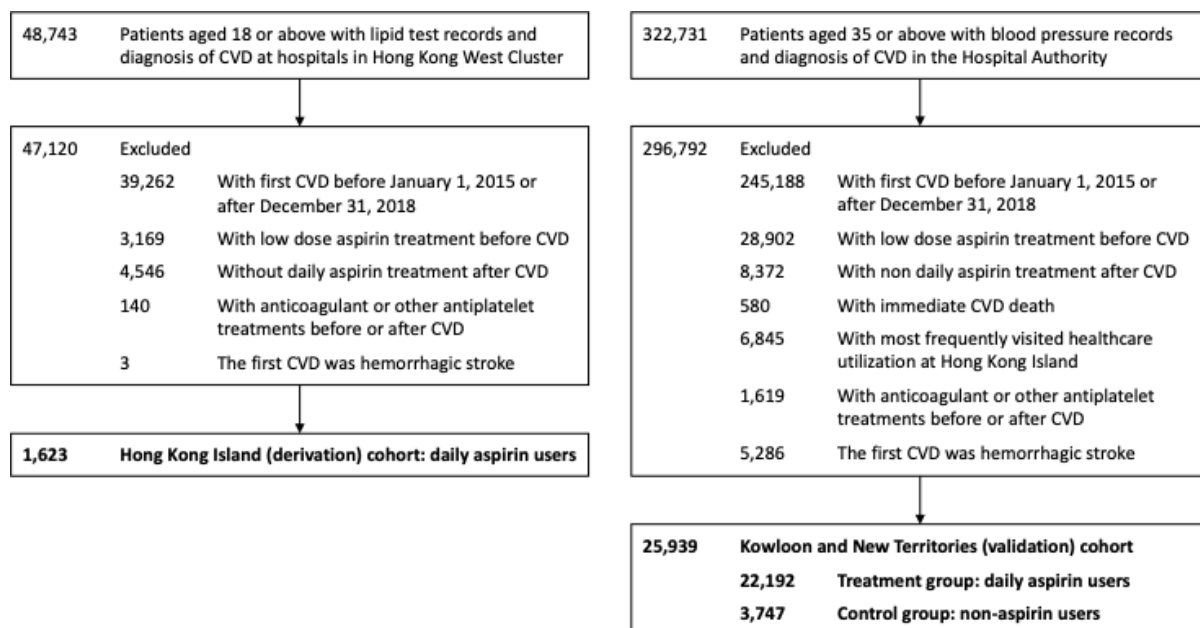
48,743 Patients aged 18 or above with lipid test records and diagnosis of CVD at hospitals in Hong Kong West Cluster

47,120 Excluded
39,262 With first CVD before January 1, 2015 or after December 31, 2018
3,169 With low dose aspirin treatment before CVD
4,546 Without daily aspirin treatment after CVD
140 With anticoagulant or other antiplatelet treatments before or after CVD
3 The first CVD was hemorrhagic stroke

1,623 Hong Kong Island (derivation) cohort: daily aspirin users

322,731 Patients aged 35 or above with blood pressure records and diagnosis of CVD in the Hospital Authority

296,792 Excluded
245,188 With first CVD before January 1, 2015 or after December 31, 2018
28,902 With low dose aspirin treatment before CVD
8,372 With non daily aspirin treatment after CVD
580 With immediate CVD death
6,845 With most frequently visited healthcare utilization at Hong Kong Island
1,619 With anticoagulant or other antiplatelet treatments before or after CVD
5,286 The first CVD was hemorrhagic stroke

25,939 Kowloon and New Territories (validation) cohort
22,192 Treatment group: daily aspirin users
3,747 Control group: non-aspirin users